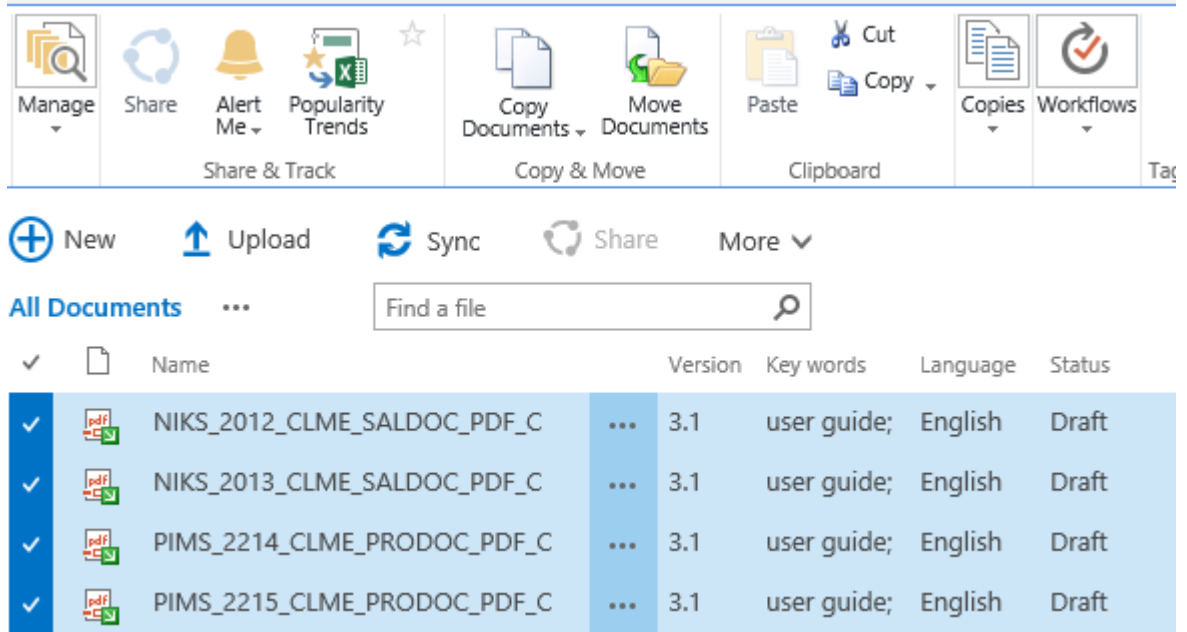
Manage

Share

Alert Me

Popularity Trends

Share & Track

Copy Documents

Move Documents

Copy & Move

Paste

Cut

Copy

Clipboard

Copies

Workflows

Ta

New

Upload

Sync

Share

More

All Documents

...

Find a file

| ✓ | | Name | | Version | Key words | Language | Status |
|---|---|---|---|---|---|---|---|
| ✓ | pdf | NIKS_2012_CLME_SALDOC_PDF_C | ... | 3.1 | user guide; | English | Draft |
| ✓ | pdf | NIKS_2013_CLME_SALDOC_PDF_C | ... | 3.1 | user guide; | English | Draft |
| ✓ | pdf | PIMS_2214_CLME_PRODOC_PDF_C | ... | 3.1 | user guide; | English | Draft |
| ✓ | pdf | PIMS_2215_CLME_PRODOC_PDF_C | ... | 3.1 | user guide; | English | Draft |